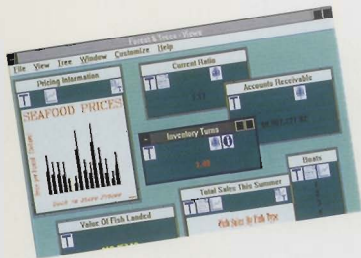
Forest & Trees - Views

File View Tree Window Customize Help

Pricing Information

T

SEAFOOD PRICES

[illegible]

Current Ratio

T

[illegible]

Accounts Receivable

T

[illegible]

Inventory Turns

T

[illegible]

Boats

T

Total Sales This Summer

T

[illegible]

Value Of Fish Landed

T